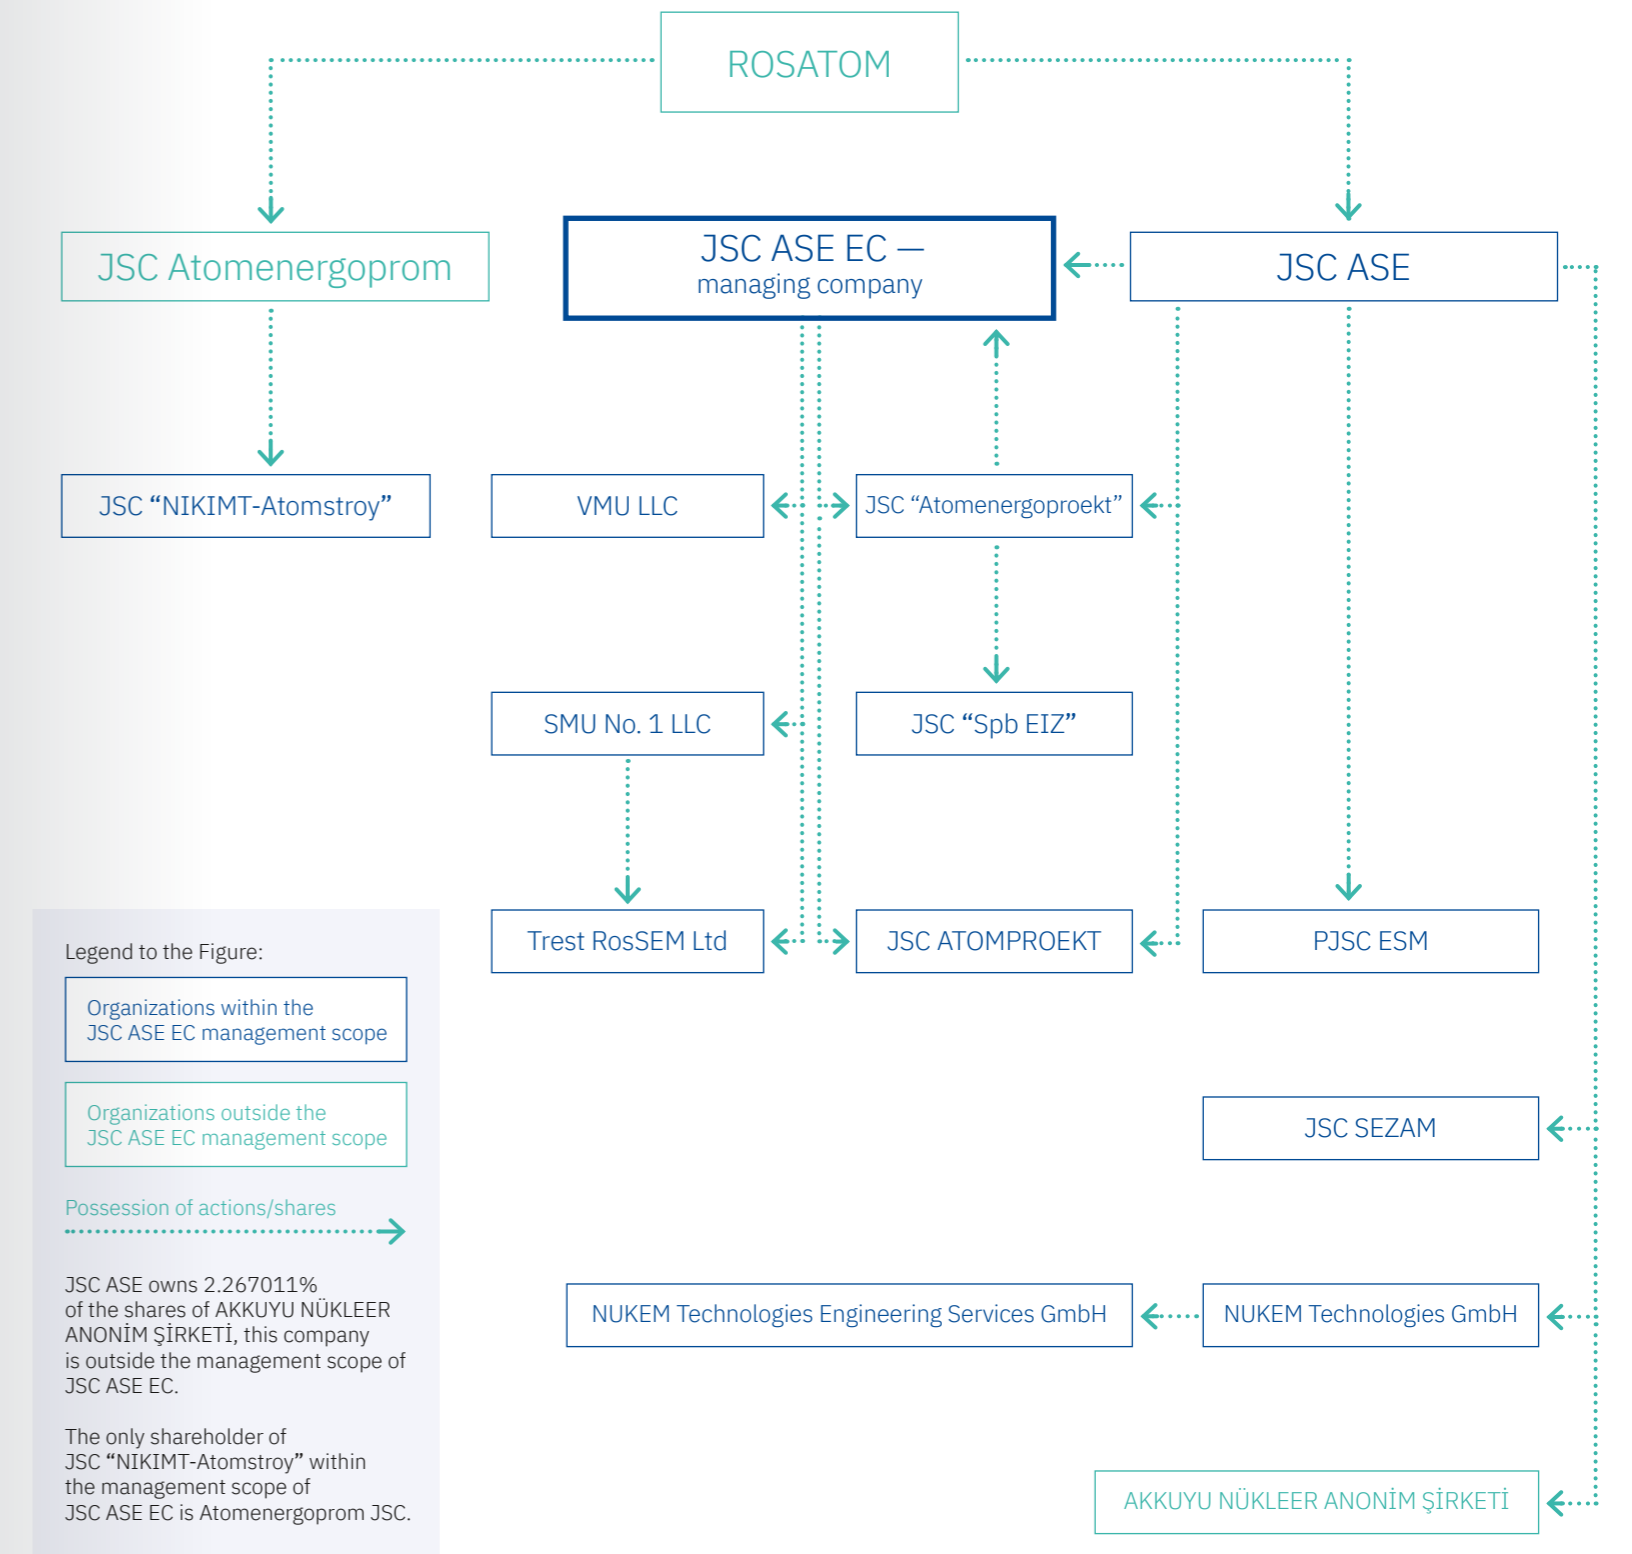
ROSATOM

JSC Atomenergoprom

JSC ASE EC — managing company

JSC ASE

JSC “NIKIMT-Atomstroy”

VMU LLC

JSC “Atomenergoproekt”

SMU No. 1 LLC

JSC “Spb EIZ”

Trest RosSEM Ltd

JSC ATOMPROEKT

PJSC ESM

JSC SEZAM

NUKEM Technologies Engineering Services GmbH

NUKEM Technologies GmbH

AKKUYU NÜKLEER ANONİM ŞİRKETİ

Legend to the Figure:

Organizations within the JSC ASE EC management scope

Organizations outside the JSC ASE EC management scope

Possession of actions/shares

JSC ASE owns 2.267011% of the shares of AKKUYU NÜKLEER ANONİM ŞİRKETİ, this company is outside the management scope of JSC ASE EC.

The only shareholder of JSC “NIKIMT-Atomstroy” within the management scope of JSC ASE EC is Atomenergoprom JSC.